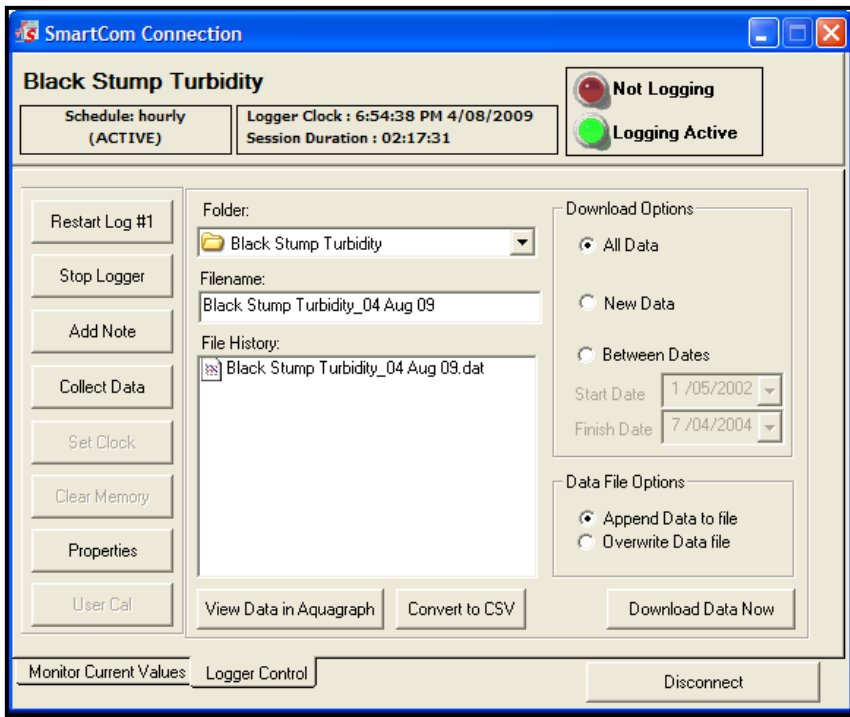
SmartCom Connection

Black Stump Turbidity

Schedule: hourly (ACTIVE)

Logger Clock : 6:54:38 PM 4/08/2009
Session Duration : 02:17:31

Not Logging

Logging Active

Restart Log #1

Stop Logger

Add Note

Collect Data

Set Clock

Clear Memory

Properties

User Cal

Folder:

Black Stump Turbidity

Filename:

Black Stump Turbidity_04 Aug 09

File History:

Black Stump Turbidity_04 Aug 09.dat

View Data in Aquagraph

Convert to CSV

Download Options

All Data

New Data

Between Dates

Start Date 1 /05/2002

Finish Date 7 /04/2004

Data File Options

Append Data to file

Overwrite Data file

Download Data Now

Monitor Current Values

Logger Control

Disconnect